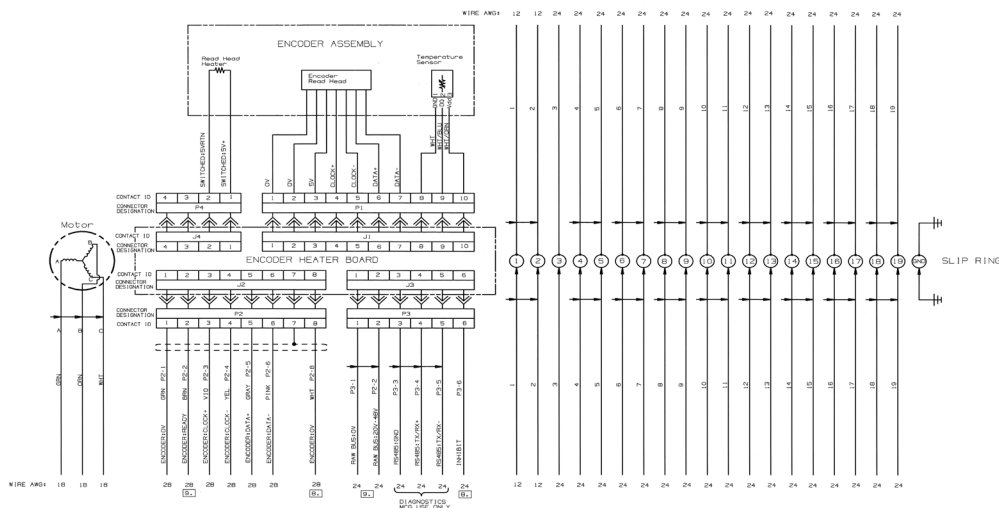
WIRE AWG: 12 12 24 24 24 24 24 24 24 24 24 24 24 24 24 24 24 24 24

ENCODER ASSEMBLY

Read Head Heater

Encoder Read Head

Temperature Sensor

SWITCHED:5VRTN
SWITCHED:5V+

0V
0V
5V
CLOCK+
CLOCK-
DATA+
DATA-
WHT
WHT/BLU
WHT/GRN

CONTACT ID 4 3 2 1
CONNECTOR DESIGNATION P4

1 2 3 4 5 6 7 8 9 10
P1

J4
CONTACT ID 4 3 2 1

J1
1 2 3 4 5 6 7 8 9 10

ENCODER HEATER BOARD

Motor

A B C

CONTACT ID 1 2 3 4 5 6 7 8
CONNECTOR DESIGNATION J2

1 2 3 4 5 6
J3

CONNECTOR DESIGNATION P2
CONTACT ID 1 2 3 4 5 6 7 8

P3
1 2 3 4 5 6

A B C

GRN
GRN
WHT

GRN P2-1 ENCODER:0V
BRN P2-2 ENCODER:READY
VIO P2-3 ENCODER:CLOCK+
YEL P2-4 ENCODER:CLOCK-
GRAY P2-5 ENCODER:DATA+
PINK P2-6 ENCODER:DATA-
WHT P2-8 ENCODER:5V

P3-1 RAW BUS:0V
P2-2 RAW BUS:20V-48V
P3-3 RS485:GND
P3-4 RS485:TX/RX+
P3-5 RS485:TX/RX-
P3-6 INHIBIT

WIRE AWG: 18 18 18

28 28 28 28 28 28 28
9. 8.

24 24 24 24 24 24
9. 8.

DIAGNOSTICS MFG USE ONLY

1 2 3 4 5 6 7 8 9 10 11 12 13 14 15 16 17 18 19

1 2 3 4 5 6 7 8 9 10 11 12 13 14 15 16 17 18 19 GND

SLIP RING

1 2 3 4 5 6 7 8 9 10 11 12 13 14 15 16 17 18 19

12 12 24 24 24 24 24 24 24 24 24 24 24 24 24 24 24 24 24